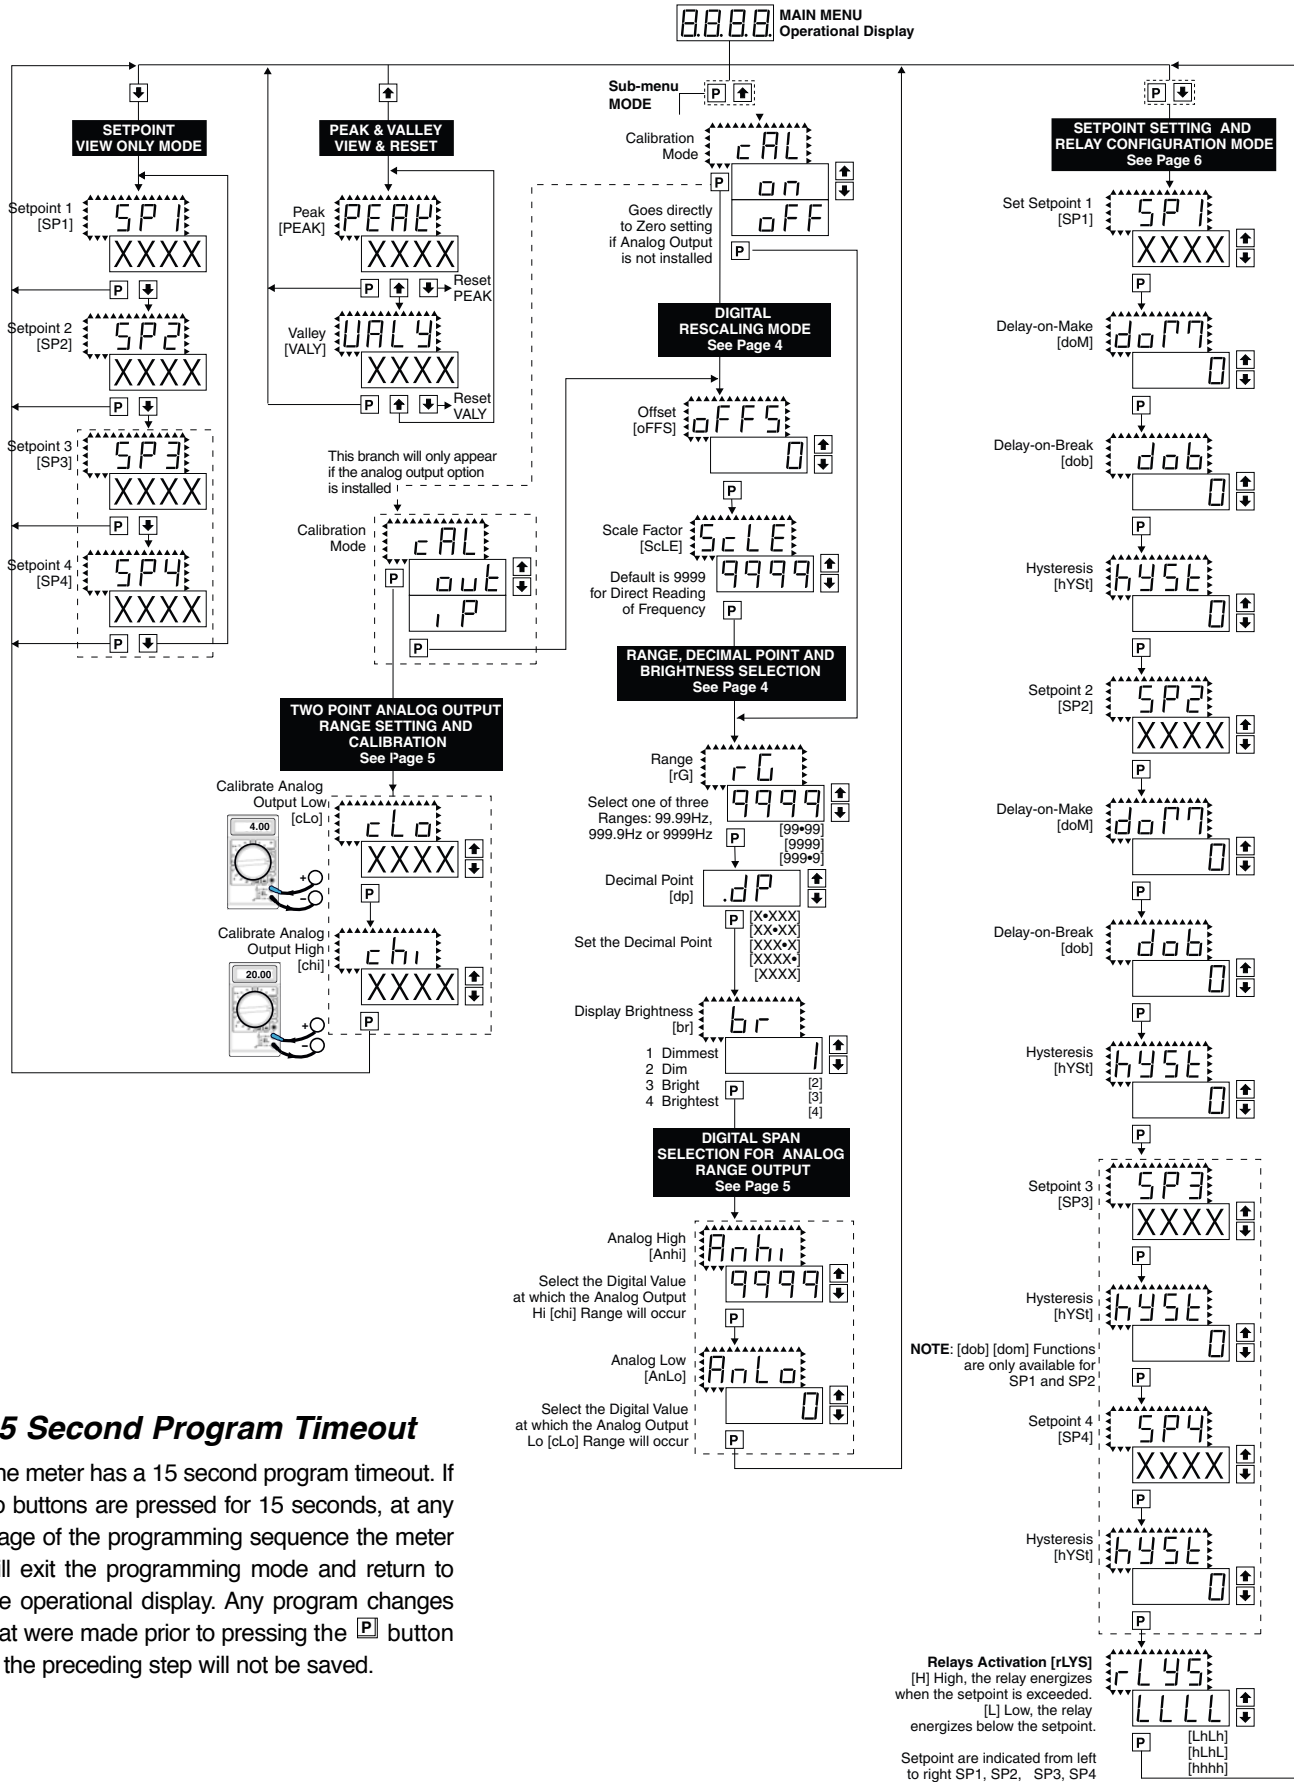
8.8.8.8. MAIN MENU Operational Display

SETPOINT VIEW ONLY MODE

etpoint 1 [SP1] SP1 XXXX
P
etpoint 2 [SP2] SP2 XXXX
P
etpoint 3 [SP3] SP3 XXXX
P
etpoint 4 [SP4] SP4 XXXX
P

PEAK & VALLEY VIEW & RESET

Peak [PEAK] PEAK XXXX
P Reset PEAK
Valley [VALY] VALY XXXX
P Reset VALY

This branch will only appear if the analog output option is installed

Calibration Mode cAL
out
iP
P
P

TWO POINT ANALOG OUTPUT RANGE SETTING AND CALIBRATION See Page 5

Calibrate Analog Output Low [cLo] cLo XXXX
4.00
+
–
P
Calibrate Analog Output High [chi] chi XXXX
20.00
+
–
P

Sub-menu MODE P

Calibration Mode cAL
on
oFF
P
Goes directly to Zero setting if Analog Output is not installed
P

DIGITAL RESCALING MODE See Page 4

Offset [oFFS] oFFS 0
P
Scale Factor [ScLE] ScLE 9999
Default is 9999 for Direct Reading of Frequency
P

RANGE, DECIMAL POINT AND BRIGHTNESS SELECTION See Page 4

Range [rG] rG 9999
Select one of three Ranges: 99.99Hz, 999.9Hz or 9999Hz
P
[99•99]
[9999]
[999•9]
Decimal Point [dp] .dP
P
Set the Decimal Point
[X•XXX]
[XX•XX]
[XXX•X]
[XXXX•]
[XXXX]
Display Brightness [br] br 1
1 Dimmest
2 Dim
3 Bright
4 Brightest
P
[2]
[3]
[4]

DIGITAL SPAN SELECTION FOR ANALOG RANGE OUTPUT See Page 5

Analog High [Anhi] Anhi 9999
Select the Digital Value at which the Analog Output Hi [chi] Range will occur
P
Analog Low [AnLo] AnLo 0
Select the Digital Value at which the Analog Output Lo [cLo] Range will occur
P

P

SETPOINT SETTING AND RELAY CONFIGURATION MODE See Page 6

Set Setpoint 1 [SP1] SP1 XXXX
P
Delay-on-Make [doM] doM 0
P
Delay-on-Break [dob] dob 0
P
Hysteresis [hYSt] hYSt 0
P
Setpoint 2 [SP2] SP2 XXXX
P
Delay-on-Make [doM] doM 0
P
Delay-on-Break [dob] dob 0
P
Hysteresis [hYSt] hYSt 0
P
Setpoint 3 [SP3] SP3 XXXX
P
Hysteresis [hYSt] hYSt 0
NOTE: [dob] [dom] Functions are only available for SP1 and SP2
P
Setpoint 4 [SP4] SP4 XXXX
P
Hysteresis [hYSt] hYSt 0
P
Relays Activation [rLYS] [H] High, the relay energizes when the setpoint is exceeded. [L] Low, the relay energizes below the setpoint.
rLYS LLLL
Setpoint are indicated from left to right SP1, SP2, SP3, SP4
P
[LhLh]
[hLhL]
[hhhh]

5 Second Program Timeout

he meter has a 15 second program timeout. If o buttons are pressed for 15 seconds, at any age of the programming sequence the meter ll exit the programming mode and return to e operational display. Any program changes at were made prior to pressing the P button the preceding step will not be saved.